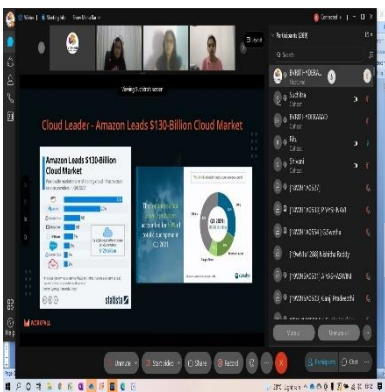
Cloud Leader - Amazon Leads $130-Billion Cloud Market

Amazon Leads $130-Billion Cloud Market

statista

Q3 2021

Viewing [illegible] screen

Participants (28)

Sudhika

Riya

Shivani

Nikitha Reddy

Unmute

Start video

Share

Record

Participants

Chat

Mute

Unmute all

RECORDING